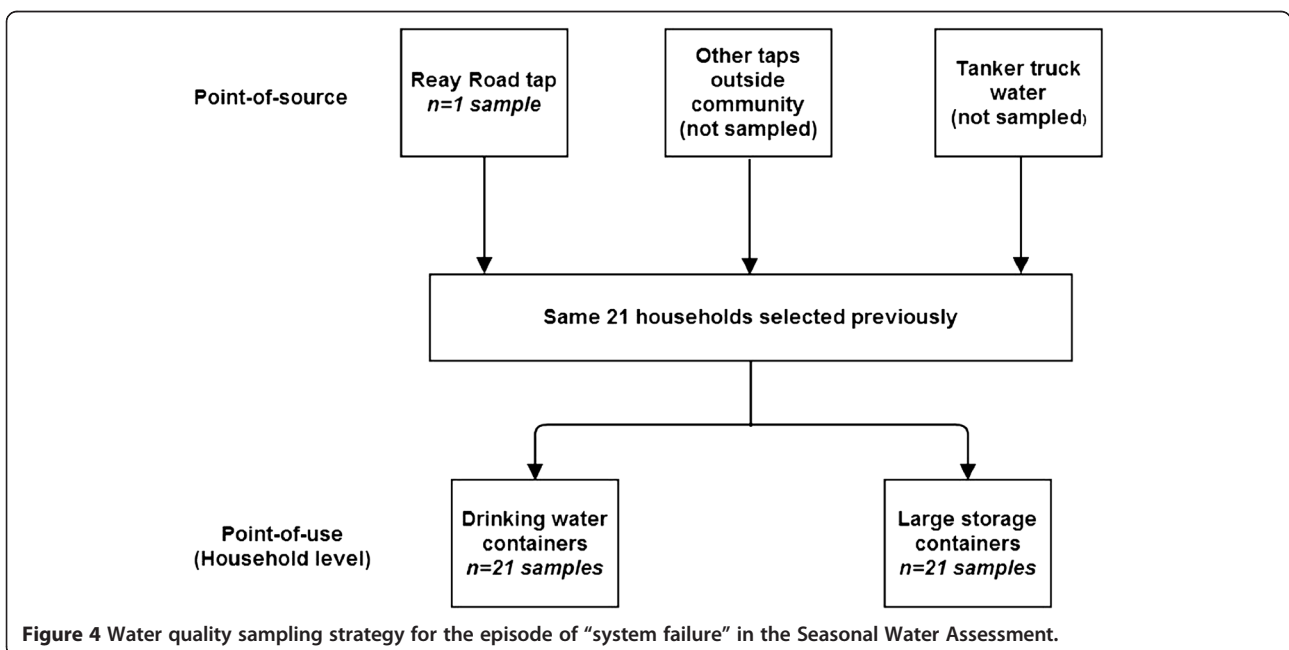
Point-of-source

Reay Road tap
*n=1 sample*

Other taps outside community (not sampled)

Tanker truck water (not sampled)

Same 21 households selected previously

Point-of-use (Household level)

Drinking water containers
*n=21 samples*

Large storage containers
*n=21 samples*

**Figure 4** Water quality sampling strategy for the episode of "system failure" in the Seasonal Water Assessment.